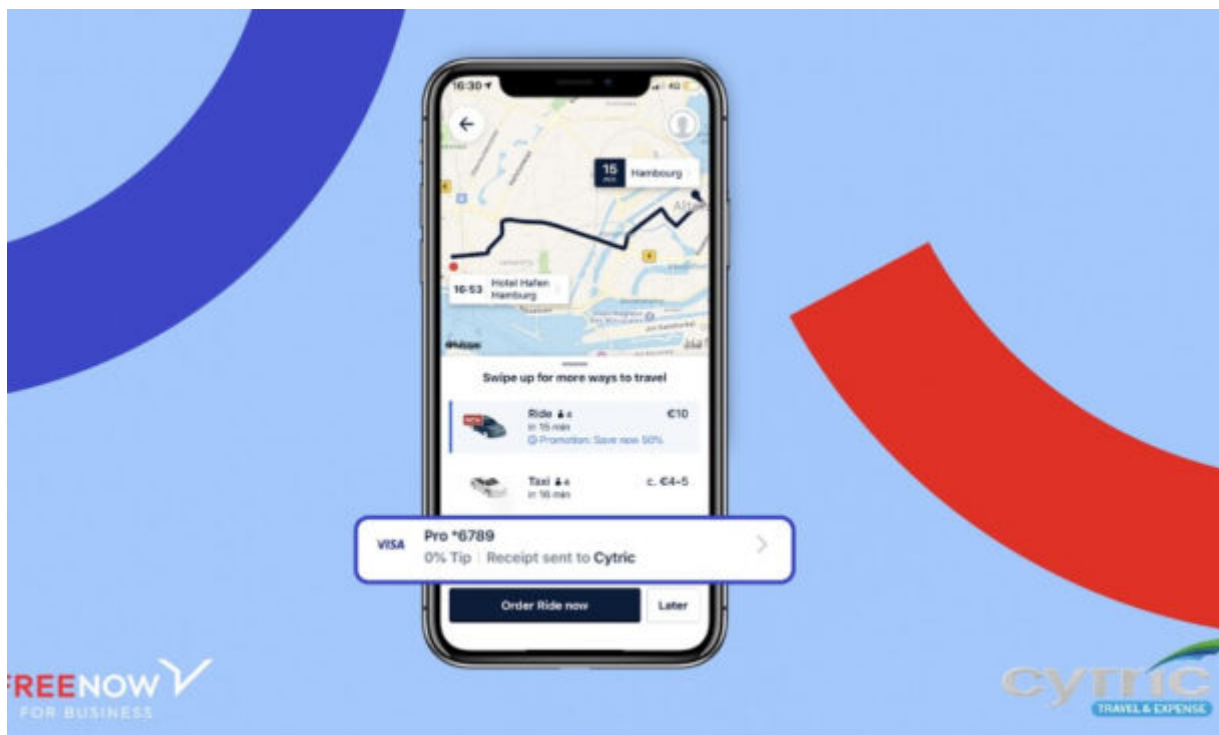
16:30

15 Hambourg

16:53 Hotel Hafen Hamburg

Swipe up for more ways to travel

Ride 4 in 15 min
Promotion: Save now 50%
€10

Taxi 4 in 16 min
c. €4–5

VISA Pro *6789
0% Tip | Receipt sent to Cytric

Order Ride now
Later

FREENOW
FOR BUSINESS

Cytric
TRAVEL & EXPENSE